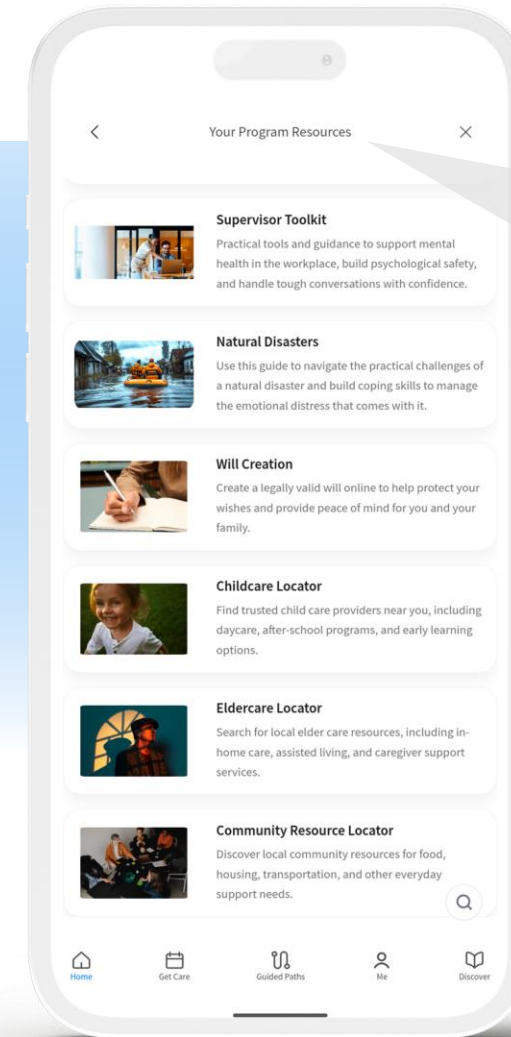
Your Program Resources

Supervisor Toolkit
Practical tools and guidance to support mental health in the workplace, build psychological safety, and handle tough conversations with confidence.

Natural Disasters
Use this guide to navigate the practical challenges of a natural disaster and build coping skills to manage the emotional distress that comes with it.

Will Creation
Create a legally valid will online to help protect your wishes and provide peace of mind for you and your family.

Childcare Locator
Find trusted child care providers near you, including daycare, after-school programs, and early learning options.

Eldercare Locator
Search for local elder care resources, including in-home care, assisted living, and caregiver support services.

Community Resource Locator
Discover local community resources for food, housing, transportation, and other everyday support needs.

Home
Get Care
Guided Paths
Me
Discover